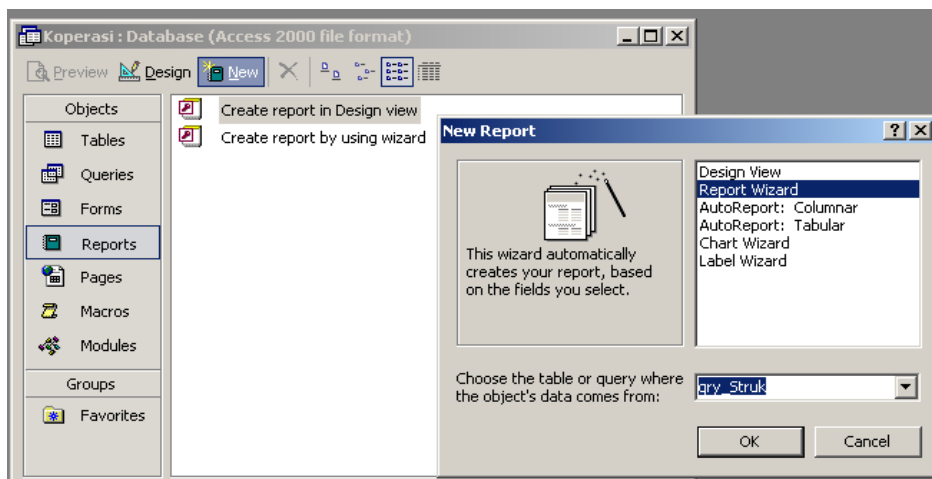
Koperasi : Database (Access 2000 file format)

Preview Design New

Objects

Tables

Queries

Forms

Reports

Pages

Macros

Modules

Groups

Favorites

Create report in Design view

Create report by using wizard

New Report

?

This wizard automatically creates your report, based on the fields you select.

Design View
Report Wizard
AutoReport: Columnar
AutoReport: Tabular
Chart Wizard
Label Wizard

Choose the table or query where the object's data comes from:

qry_Struk

OK

Cancel